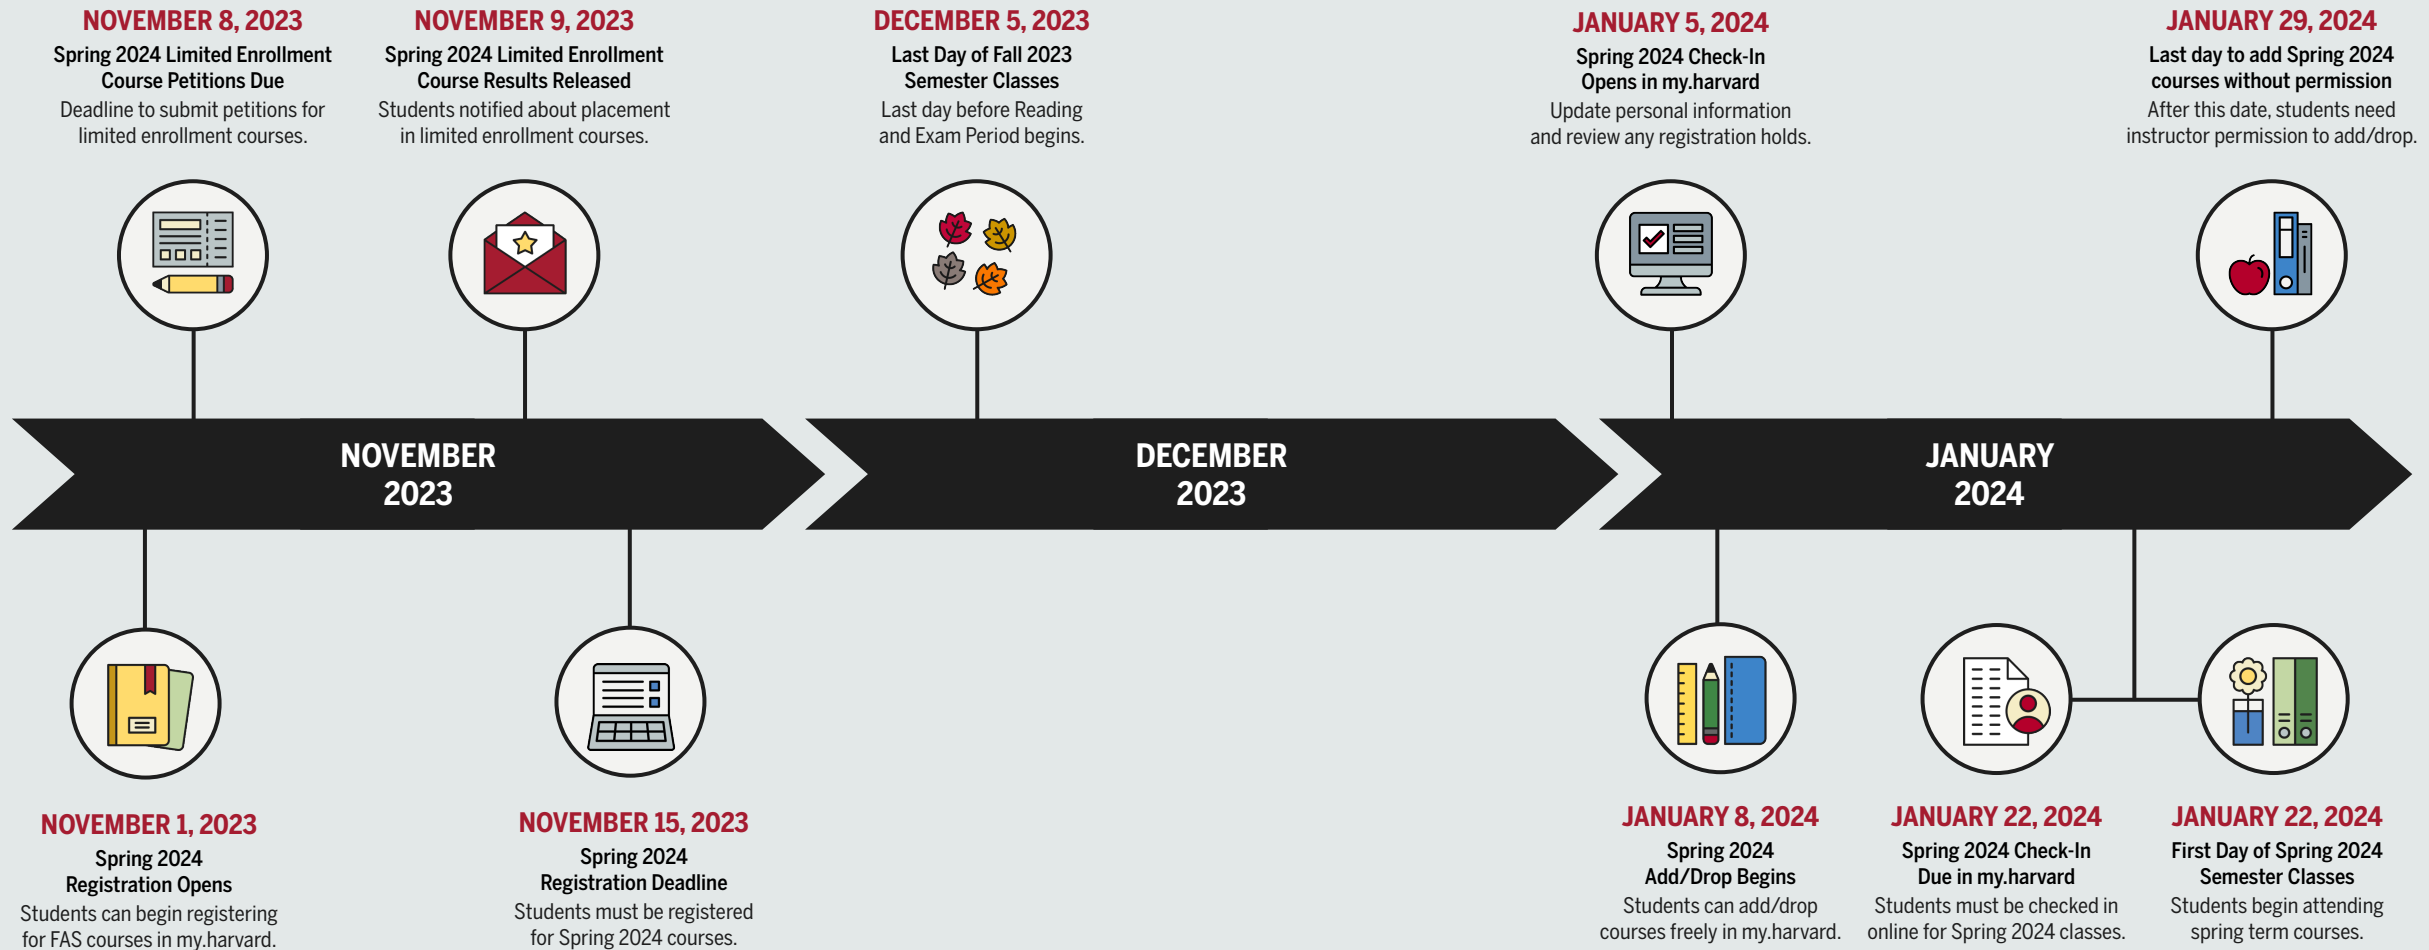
NOVEMBER 8, 2023
Spring 2024 Limited Enrollment Course Petitions Due
Deadline to submit petitions for limited enrollment courses.

NOVEMBER 9, 2023
Spring 2024 Limited Enrollment Course Results Released
Students notified about placement in limited enrollment courses.

DECEMBER 5, 2023
Last Day of Fall 2023 Semester Classes
Last day before Reading and Exam Period begins.

JANUARY 5, 2024
Spring 2024 Check-In Opens in my.harvard
Update personal information and review any registration holds.

JANUARY 29, 2024
Last day to add Spring 2024 courses without permission
After this date, students need instructor permission to add/drop.

NOVEMBER 2023

DECEMBER 2023

JANUARY 2024

NOVEMBER 1, 2023
Spring 2024 Registration Opens
Students can begin registering for FAS courses in my.harvard.

NOVEMBER 15, 2023
Spring 2024 Registration Deadline
Students must be registered for Spring 2024 courses.

JANUARY 8, 2024
Spring 2024 Add/Drop Begins
Students can add/drop courses freely in my.harvard.

JANUARY 22, 2024
Spring 2024 Check-In Due in my.harvard
Students must be checked in online for Spring 2024 classes.

JANUARY 22, 2024
First Day of Spring 2024 Semester Classes
Students begin attending spring term courses.